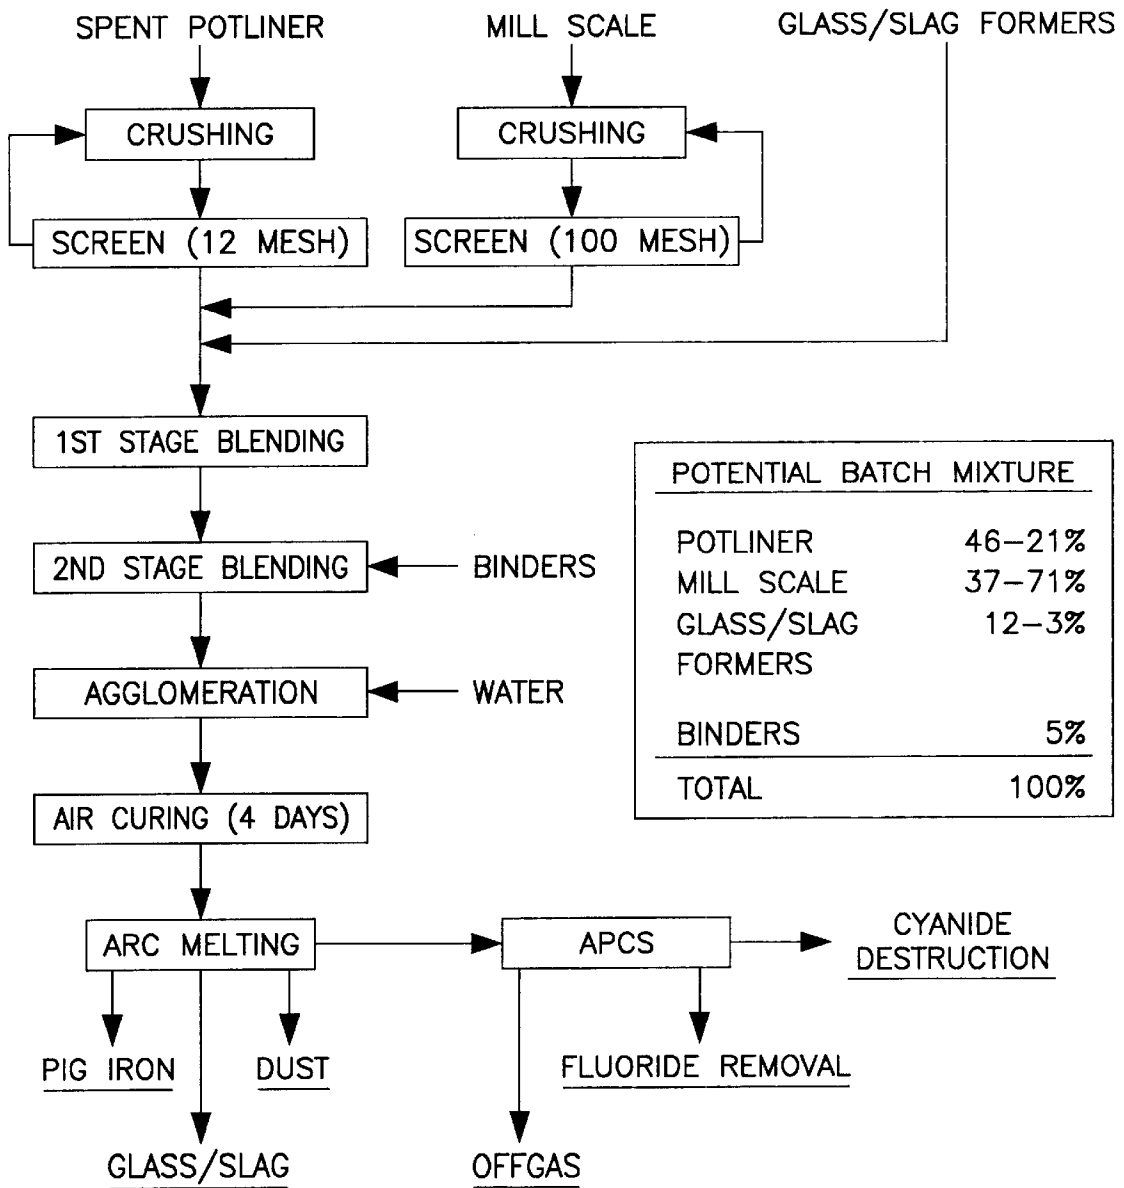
SPENT POTLINER

MILL SCALE

GLASS/SLAG FORMERS

CRUSHING

CRUSHING

SCREEN (12 MESH)

SCREEN (100 MESH)

1ST STAGE BLENDING

2ND STAGE BLENDING

BINDERS

AGGLOMERATION

WATER

AIR CURING (4 DAYS)

ARC MELTING

APCS

CYANIDE DESTRUCTION

PIG IRON

DUST

FLUORIDE REMOVAL

GLASS/SLAG

OFFGAS

| POTENTIAL BATCH MIXTURE | |
|---|---|
| POTLINER | 46–21% |
| MILL SCALE | 37–71% |
| GLASS/SLAG FORMERS | 12–3% |
| BINDERS | 5% |
| TOTAL | 100% |